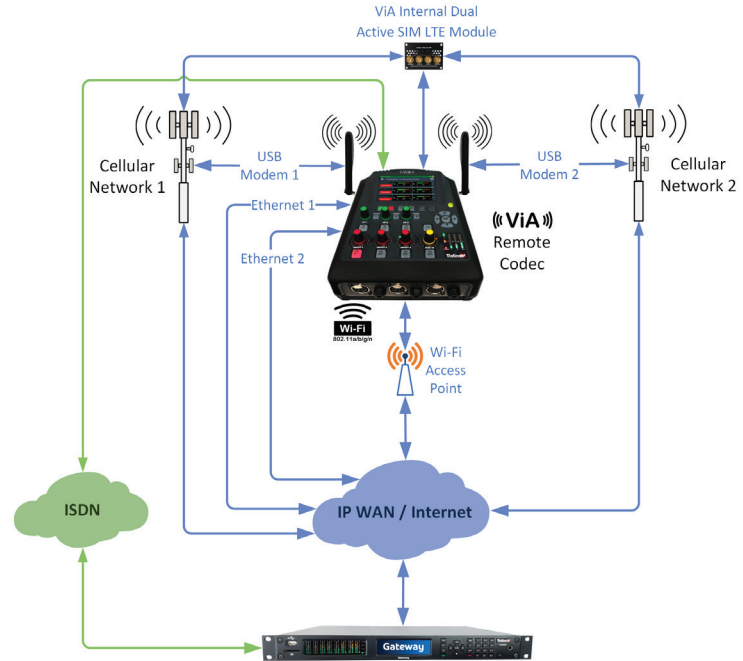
ViA Internal Dual Active SIM LTE Module

Cellular Network 1

USB Modem 1

USB Modem 2

Cellular Network 2

Ethernet 1

Ethernet 2

ViA Remote Codec

Wi-Fi 802.11a/b/g/n

Wi-Fi Access Point

ISDN

IP WAN / Internet

Gateway